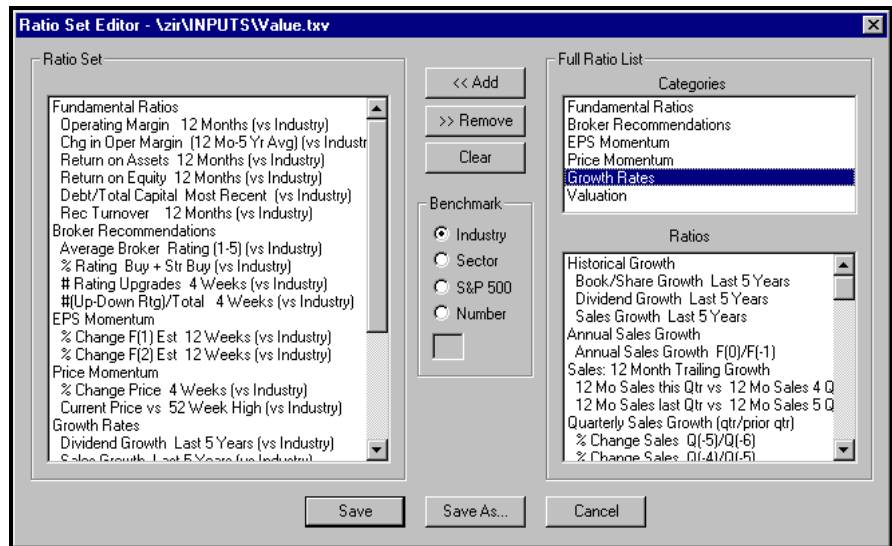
Ratio Set Editor - \zir\INPUTS\Value.txv

Ratio Set

Fundamental Ratios
Operating Margin 12 Months (vs Industry)
Chg in Oper Margin (12 Mo-5 Yr Avg) (vs Industr
Return on Assets 12 Months (vs Industry)
Return on Equity 12 Months (vs Industry)
Debt/Total Capital Most Recent (vs Industry)
Rec Turnover 12 Months (vs Industry)
Broker Recommendations
Average Broker Rating (1-5) (vs Industry)
% Rating Buy + Str Buy (vs Industry)
# Rating Upgrades 4 Weeks (vs Industry)
#(Up-Down Rtg)/Total 4 Weeks (vs Industry)
EPS Momentum
% Change F(1) Est 12 Weeks (vs Industry)
% Change F(2) Est 12 Weeks (vs Industry)
Price Momentum
% Change Price 4 Weeks (vs Industry)
Current Price vs 52 Week High (vs Industry)
Growth Rates
Dividend Growth Last 5 Years (vs Industry)
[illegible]

<< Add

>> Remove

Clear

Benchmark
Industry
Sector
S&P 500
Number

Full Ratio List

Categories

Fundamental Ratios
Broker Recommendations
EPS Momentum
Price Momentum
Growth Rates
Valuation

Ratios

Historical Growth
Book/Share Growth Last 5 Years
Dividend Growth Last 5 Years
Sales Growth Last 5 Years
Annual Sales Growth
Annual Sales Growth F(0)/F(-1)
Sales: 12 Month Trailing Growth
12 Mo Sales this Qtr vs 12 Mo Sales 4 Q
12 Mo Sales last Qtr vs 12 Mo Sales 5 Q
Quarterly Sales Growth (qtr/prior qtr)
% Change Sales Q(-5)/Q(-6)
% Change Sales Q(-4)/Q(-5)

Save

Save As...

Cancel